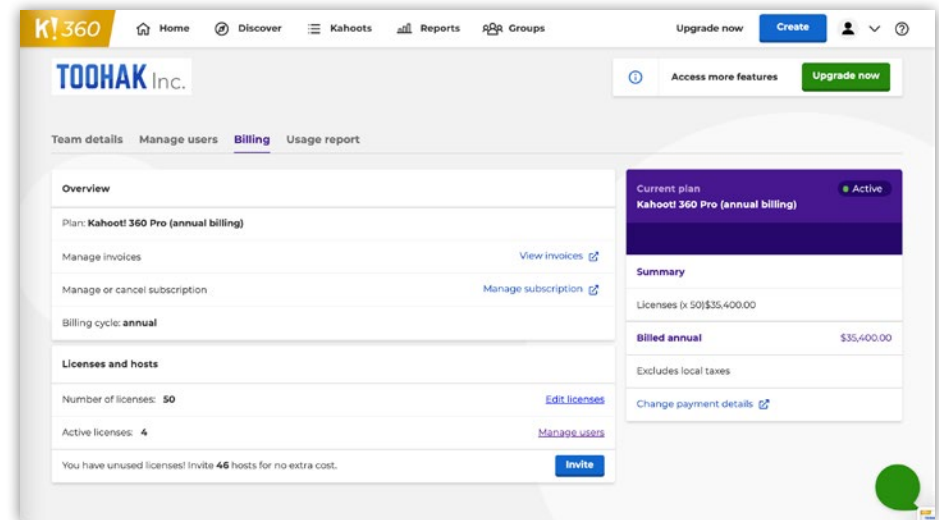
K!360 Home Discover Kahoots Reports Groups Upgrade now Create

TOOHAK Inc.

Access more features Upgrade now

Team details Manage users Billing Usage report

Overview

Plan: Kahoot! 360 Pro (annual billing)

Manage invoices View invoices

Manage or cancel subscription Manage subscription

Billing cycle: annual

Licenses and hosts

Number of licenses: 50 Edit licenses

Active licenses: 4 Manage users

You have unused licenses! Invite 46 hosts for no extra cost. Invite

Current plan
Kahoot! 360 Pro (annual billing)
Active

Summary

Licenses (x 50)$35,400.00

Billed annual $35,400.00

Excludes local taxes

Change payment details